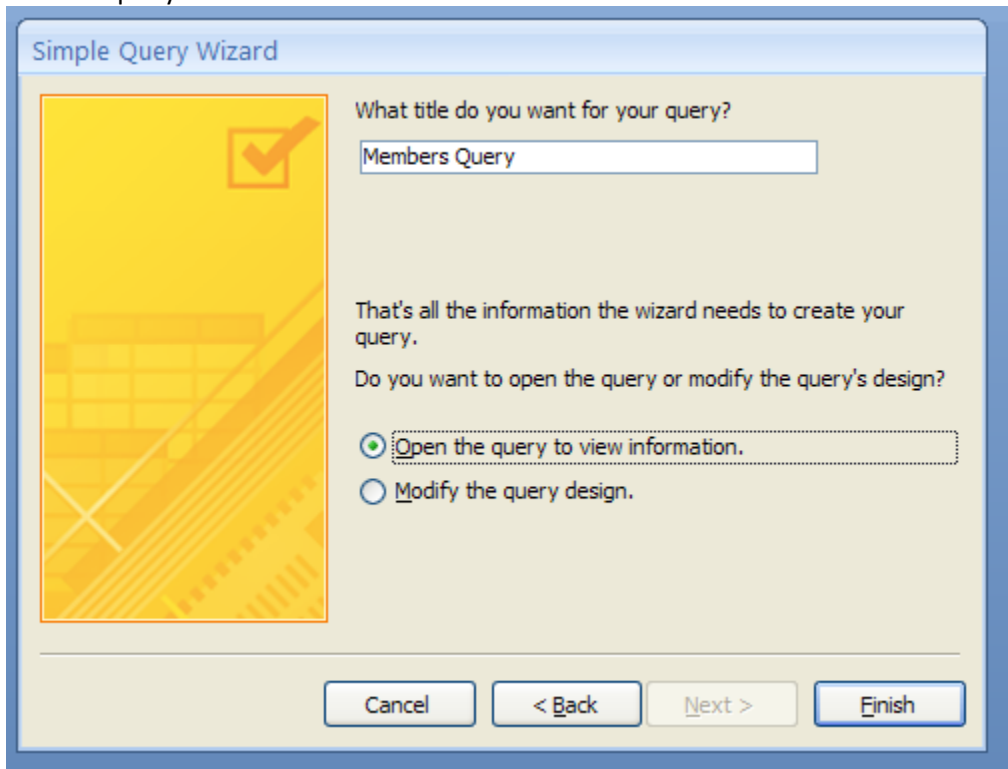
Simple Query Wizard

What title do you want for your query?

Members Query

That's all the information the wizard needs to create your query.

Do you want to open the query or modify the query's design?

Open the query to view information.

Modify the query design.

Cancel

< Back

Next >

Finish